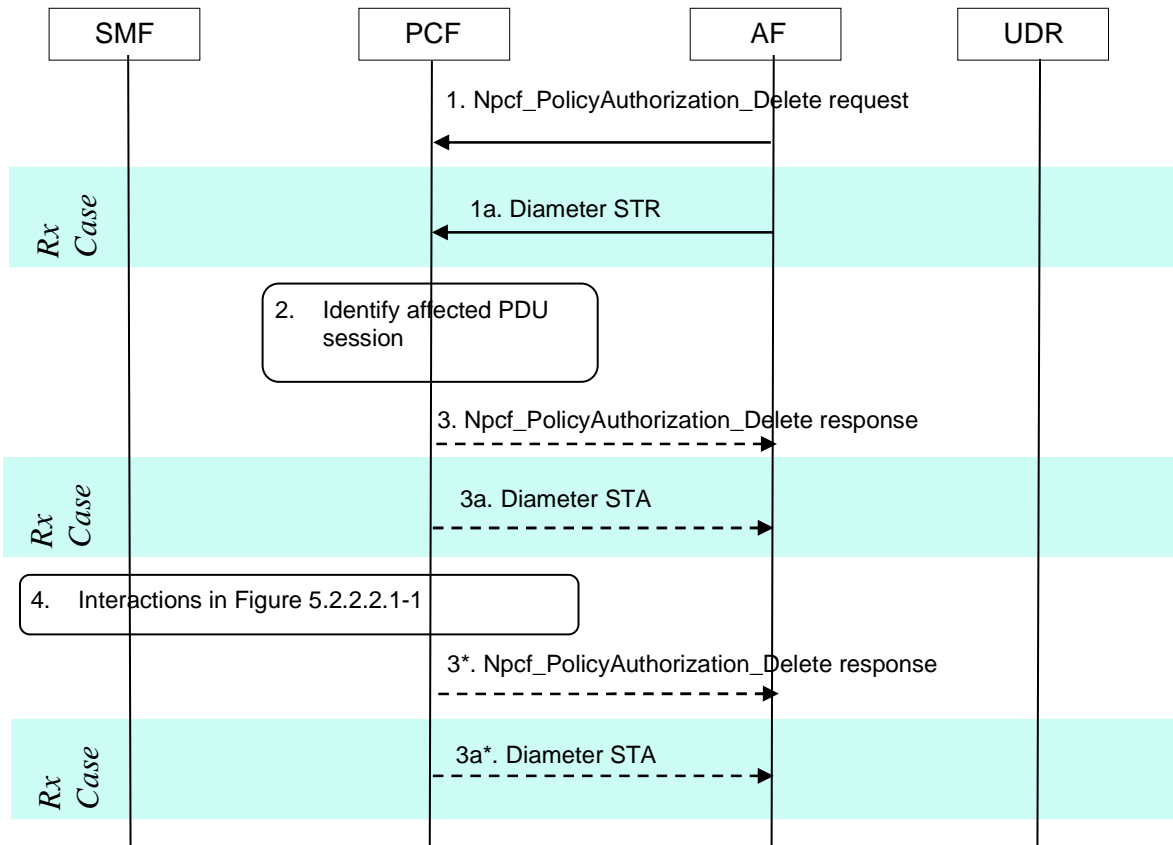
SMF
PCF
AF
UDR

1. Npcf_PolicyAuthorization_Delete request

Rx Case

1a. Diameter STR

2. Identify affected PDU session

3. Npcf_PolicyAuthorization_Delete response

Rx Case

3a. Diameter STA

4. Interactions in Figure 5.2.2.2.1-1

3*. Npcf_PolicyAuthorization_Delete response

Rx Case

3a*. Diameter STA